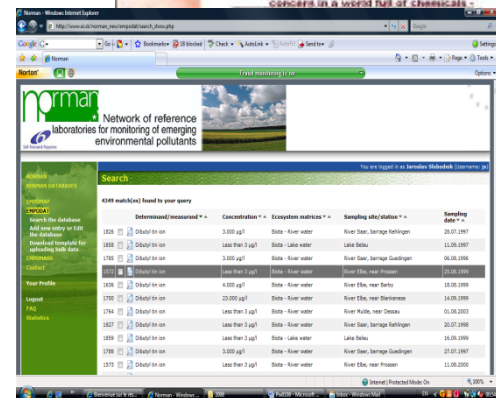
concern in a world full of chemicals

Norman - Windows Internet Explorer

http://www.ei.ac.uk/norman_new/empodat/search_show.php

Google

Go

Bookmarks

18 blocked

Check

AutoLink

Send to

Settings

Norman

Page

Tools

Norton

Fraud monitoring is on

Options

norman

Network of reference laboratories for monitoring of emerging environmental pollutants

You are logged in as Jaroslav Slobodnik (Username: js)

NORMAN

NORMAN DATABASES

EMPODAT

Search the database

Add new entry or Edit the database

Download template for uploading bulk data

EMERGMAT

Contact

Your Profile

Logout

FAQ

Statistics

Search

4349 match(es) found to your query

| | Determinand/measurand | Concentration | Ecosystem matrices | Sampling site/station | Sampling date |
|---|---|---|---|---|---|
| 1826 | Dibutyl tin ion | 3.000 µg/l | Biota - River water | River Saar, barrage Rehlingen | 28.07.1997 |
| 1858 | Dibutyl tin ion | Less than 3 µg/l | Biota - Lake water | Lake Belau | 11.09.1997 |
| 1785 | Dibutyl tin ion | Less than 3 µg/l | Biota - River water | River Saar, barrage Guedingen | 06.08.1996 |
| 1571 | Dibutyl tin ion | Less than 3 µg/l | Biota - River water | River Elbe, near Prossen | 25.08.1999 |
| 1636 | Dibutyl tin ion | 4.000 µg/l | Biota - River water | River Elbe, near Barby | 18.08.1999 |
| 1670 | Dibutyl tin ion | 23.000 µg/l | Biota - River water | River Elbe, near Blankenese | 14.09.1999 |
| 1744 | Dibutyl tin ion | Less than 3 µg/l | Biota - River water | River Mulde, near Dessau | 01.09.2003 |
| 1827 | Dibutyl tin ion | Less than 3 µg/l | Biota - River water | River Saar, barrage Rehlingen | 20.07.1998 |
| 1859 | Dibutyl tin ion | Less than 3 µg/l | Biota - Lake water | Lake Belau | 16.09.1999 |
| 1788 | Dibutyl tin ion | 3.000 µg/l | Biota - River water | River Saar, barrage Guedingen | 27.07.1997 |
| 1573 | Dibutyl tin ion | Less than 3 µg/l | Biota - River water | River Elbe, near Prossen | 11.08.2000 |

Internet | Protected Mode: On

100%

Bienvenue sur le rés...

Norman - Windows...

Inbox - Windows Mail